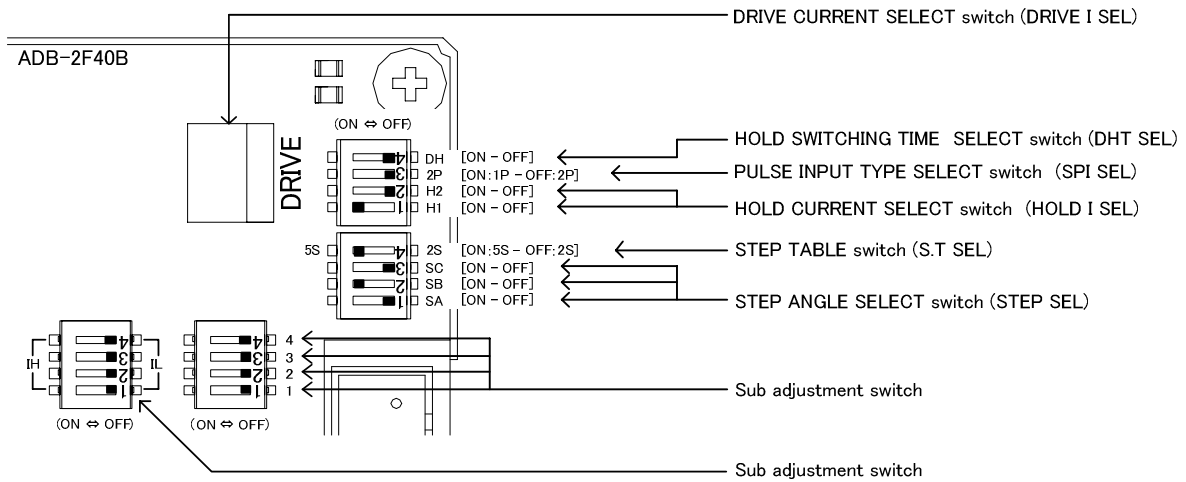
DRIVE CURRENT SELECT switch (DRIVE I SEL)

ADB-2F40B

DRIVE

(ON ⇔ OFF)

4 DH [ON – OFF]
3 2P [ON:1P – OFF:2P]
2 H2 [ON – OFF]
1 H1 [ON – OFF]

HOLD SWITCHING TIME SELECT switch (DHT SEL)
PULSE INPUT TYPE SELECT switch (SPI SEL)
HOLD CURRENT SELECT switch (HOLD I SEL)

5S 4 2S [ON:5S – OFF:2S]
3 SC [ON – OFF]
2 SB [ON – OFF]
1 SA [ON – OFF]

STEP TABLE switch (S.T SEL)
STEP ANGLE SELECT switch (STEP SEL)

IH 4 3 2 1 IL
(ON ⇔ OFF)

4 3 2 1 4 3 2 1
(ON ⇔ OFF)

Sub adjustment switch

Sub adjustment switch